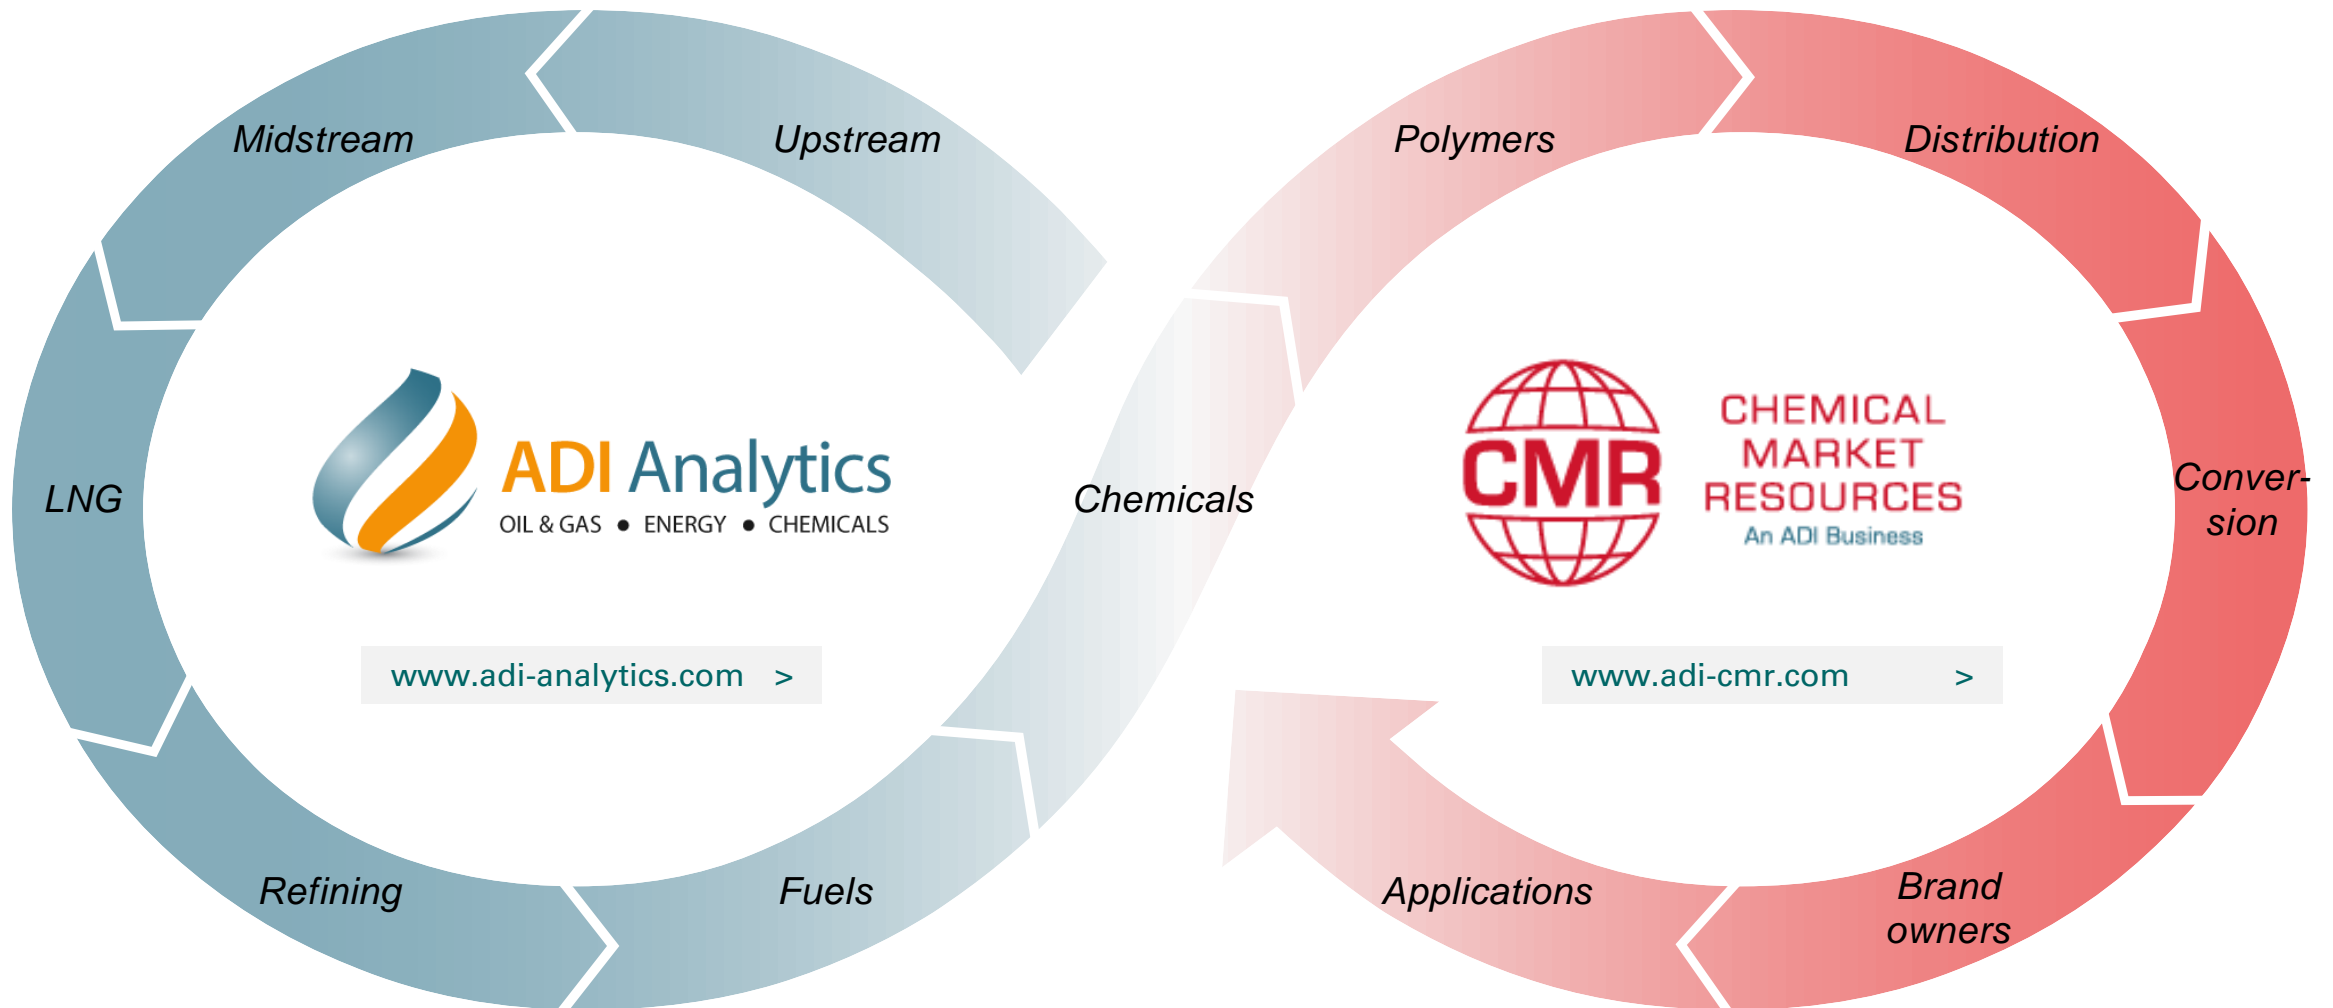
Midstream

Upstream

LNG

ADI Analytics
OIL & GAS • ENERGY • CHEMICALS

www.adi-analytics.com >

Refining

Fuels

Chemicals

Polymers

Distribution

CMR

CHEMICAL MARKET RESOURCES
An ADI Business

Conversion

www.adi-cmr.com >

Applications

Brand owners